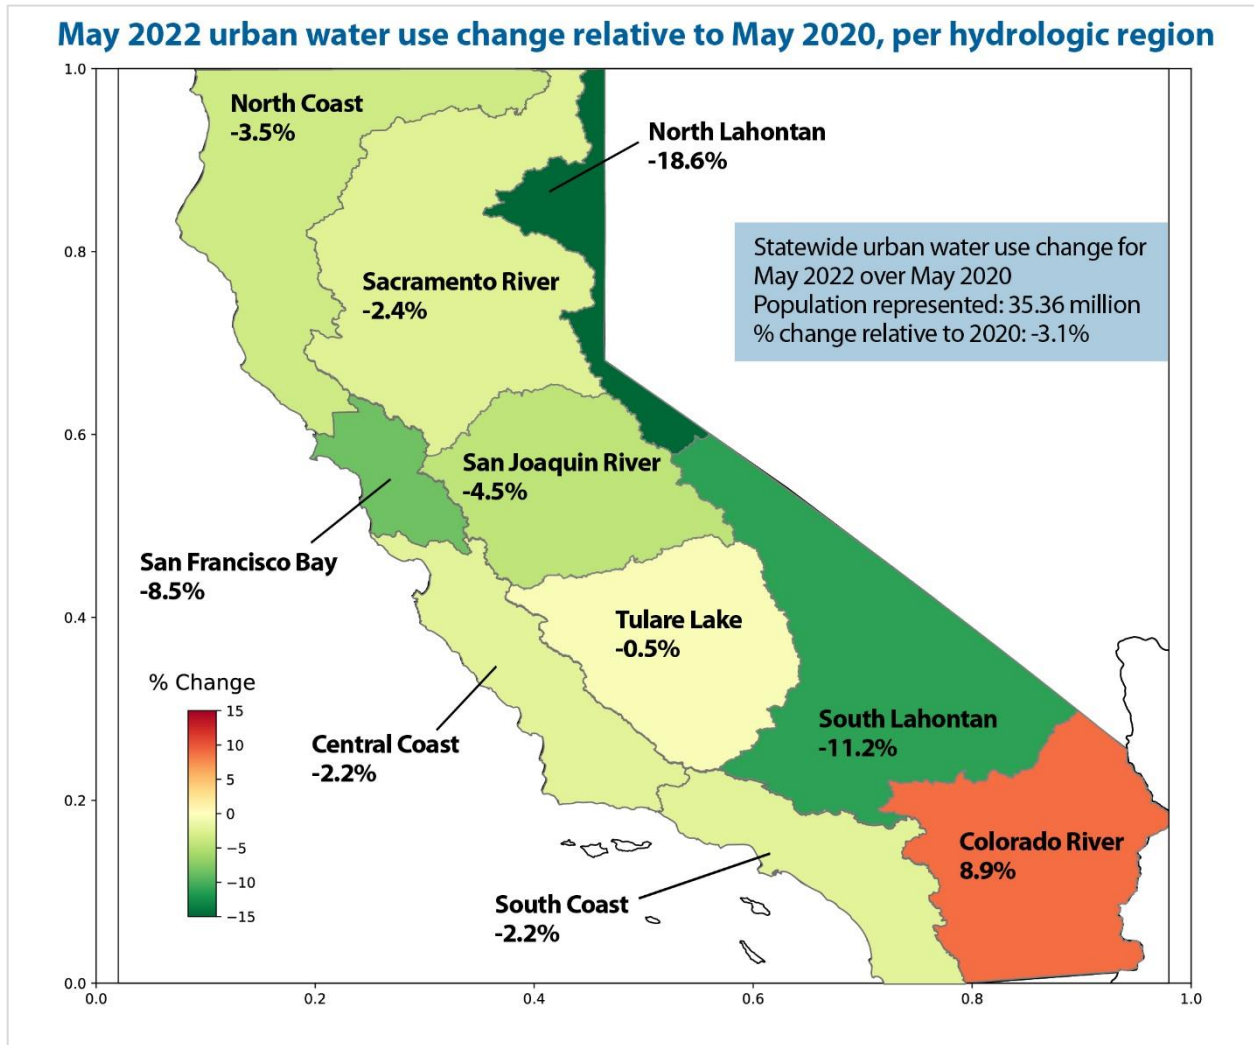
May 2022 urban water use change relative to May 2020, per hydrologic region

1.0
0.8
0.6
0.4
0.2
0.0

North Coast
-3.5%

North Lahontan
-18.6%

Statewide urban water use change for May 2022 over May 2020
Population represented: 35.36 million
% change relative to 2020: -3.1%

Sacramento River
-2.4%

San Joaquin River
-4.5%

San Francisco Bay
-8.5%

Tulare Lake
-0.5%

% Change
15
10
5
0
−5
−10
−15

South Lahontan
-11.2%

Central Coast
-2.2%

Colorado River
8.9%

South Coast
-2.2%

0.0
0.2
0.4
0.6
0.8
1.0